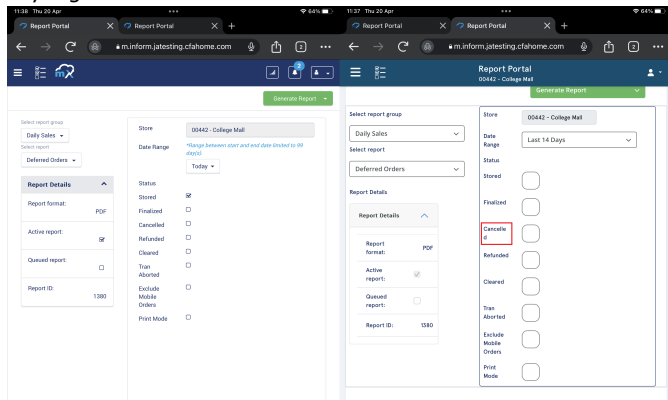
11:38 Thu 20 Apr
64%

Report Portal
Report Portal
m.inform.jatesting.cfahome.com
2

2

Generate Report

Select report group
Daily Sales
Select report
Deferred Orders

Report Details
Report format: PDF
Active report:
Queued report:
Report ID: 1380

Store 00442 - College Mall
Date Range *Range between start and end date limited to 90 day(s).
Today

Status
Stored
Finalized
Cancelled
Refunded
Cleared
Tran Aborted
Exclude Mobile Orders
Print Mode

11:37 Thu 20 Apr
64%

Report Portal
Report Portal
m.inform.jatesting.cfahome.com
2

Report Portal
00442 - College Mall

Generate Report

Select report group
Daily Sales
Select report
Deferred Orders
Report Details

Report Details
Report format: PDF
Active report:
Queued report:
Report ID: 1380

Store 00442 - College Mall
Date Range Last 14 Days
Status
Stored
Finalized
Cancelled
Refunded
Cleared
Tran Aborted
Exclude Mobile Orders
Print Mode